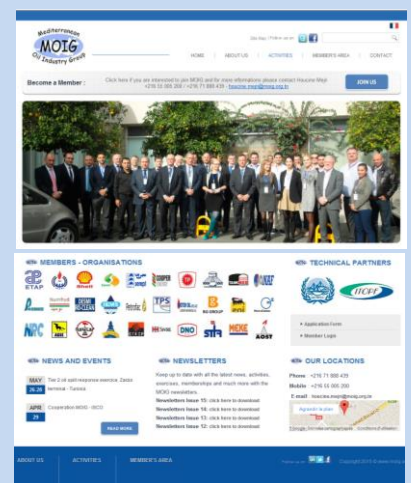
Mediterranean
MOIG
Oil Industry Group

Site Map | Follow us on

HOME | ABOUT US | ACTIVITIES | MEMBER'S AREA | CONTACT

Become a Member :

Click here if you are interested to join MOIG and for more informations please contact Houcine Mejri +216 55 000 200 / +216 71 888 439 - houcine.mejri@moig.org.tn

JOIN US

MEMBERS - ORGANISATIONS

ETAP
Shell

TPS
B

NOC
DNO
stir
MOIG
AOGT

TECHNICAL PARTNERS

ITOPF

Application Form
Member Login

NEWS AND EVENTS

MAY 26-28
The 2 oil spill response exercise. Zarzis Jerroica - Tunisia.

APR 29
Cooperation MOIG - IBCO

READ MORE

NEWSLETTERS

Keep up to date with all the latest news, activities, exercises, memberships and much more with the MOIG newsletters.

Newsletters Issue 15: click here to download
Newsletters Issue 14: click here to download
Newsletters Issue 13: click here to download
Newsletters Issue 12: click here to download

OUR LOCATIONS

Phone : +216 71 888 439
Mobile : +216 55 000 200
E-mail : houcine.mejri@moig.org.tn

Agrandir le plan

ABOUT US | ACTIVITIES | MEMBER'S AREA

Follow us on

Copyright 2015 © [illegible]